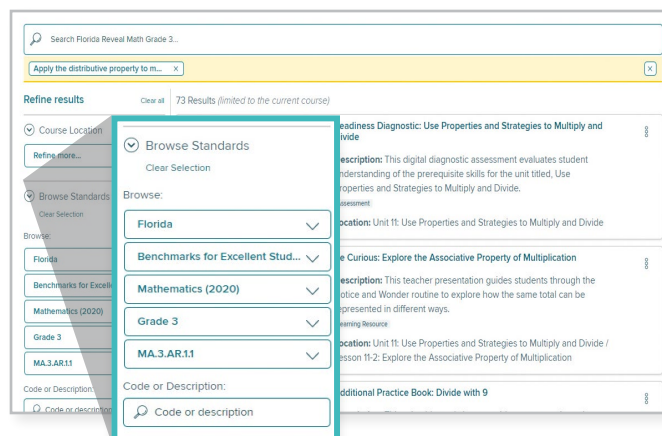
Search Florida Reveal Math Grade 3...

Apply the distributive property to m... ×

×

Refine results

Clear all

73 Results (limited to the current course)

Course Location

Refine more...

Browse Standards

Clear Selection

Browse:

Florida

Benchmarks for Excell

Mathematics (2020)

Grade 3

MA.3.AR.1.1

Code or Description:

Code or description

Browse Standards

Clear Selection

Browse:

Florida

Benchmarks for Excellent Stud...

Mathematics (2020)

Grade 3

MA.3.AR.1.1

Code or Description:

Code or description

eadiness Diagnostic: Use Properties and Strategies to Multiply and ivide

escription: This digital diagnostic assessment evaluates student nderstanding of the prerequisite skills for the unit titled, Use roperties and Strategies to Multiply and Divide.

ssessment

ocation: Unit 11: Use Properties and Strategies to Multiply and Divide

e Curious: Explore the Associative Property of Multiplication

escription: This teacher presentation guides students through the otice and Wonder routine to explore how the same total can be epresented in different ways.

earning Resource

ocation: Unit 11: Use Properties and Strategies to Multiply and Divide / esson 11-2: Explore the Associative Property of Multiplication

dditional Practice Book: Divide with 9